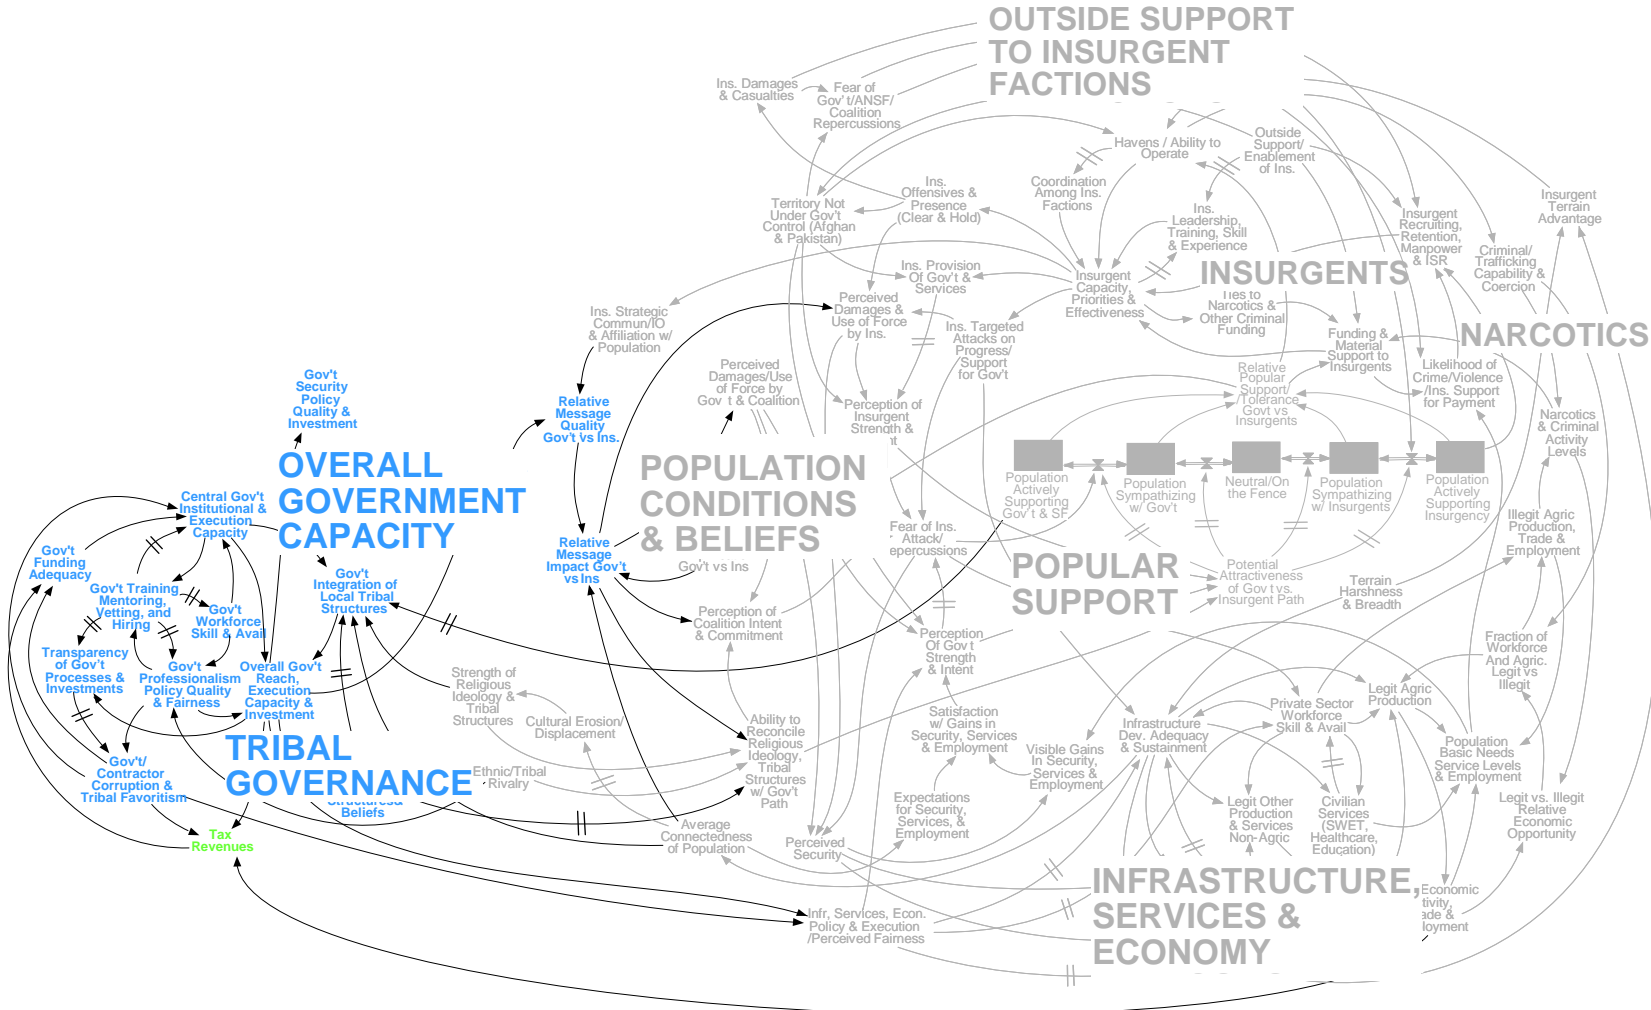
OUTSIDE SUPPORT TO INSURGENT FACTIONS

Ins. Damages & Casualties

Fear of Gov't/ANSF/ Coalition Repercussions

Havens / Ability to Operate

Outside Support/ Enablement of Ins.

Coordination Among Ins. Factions

Ins. Offensives & Presence (Clear & Hold)

Territory Not Under Gov't Control (Afghan & Pakistan)

Ins. Leadership, Training, Skill & Experience

Insurgent Recruiting, Retention, Manpower & ISR

Insurgent Terrain Advantage

Criminal/ Trafficking Capability & Coercion

INSURGENTS

Ins. Provision Of Gov't & Services

Insurgent Capacity, Priorities & Effectiveness

Ties to Narcotics & Other Criminal Funding

NARCOTICS

Ins. Strategic Commun/IO & Affiliation w/ Population

Perceived Damages & Use of Force by Ins.

Ins. Targeted Attacks on Progress/ Support for Gov't

Funding & Material Support to Insurgents

Likelihood of Crime/Violence /Ins. Support for Payment

Gov't Security Policy Quality & Investment

Relative Message Quality Gov't vs Ins.

Perceived Damages/Use of Force by Gov't & Coalition

Perception of Insurgent Strength & Intent

Relative Popular Support/ Tolerance Govt vs Insurgents

Narcotics & Criminal Activity Levels

OVERALL GOVERNMENT CAPACITY

POPULATION CONDITIONS & BELIEFS

Population Actively Supporting Gov't & SF

Population Sympathizing w/ Gov't

Neutral/On the Fence

Population Sympathizing w/ Insurgents

Population Actively Supporting Insurgency

Central Gov't Institutional & Execution Capacity

Gov't Funding Adequacy

Relative Message Impact Gov't vs Ins

Fear of Ins. Attack/ Repercussions

Illegit Agric Production, Trade & Employment

Gov't vs Ins

POPULAR SUPPORT

Potential Attractiveness of Gov't vs. Insurgent Path

Terrain Harshness & Breadth

Gov't Training, Mentoring, Vetting, and Hiring

Gov't Workforce Skill & Avail

Gov't Integration of Local Tribal Structures

Perception of Coalition Intent & Commitment

Perception Of Gov't Strength & Intent

Fraction of Workforce And Agric. Legit vs Illegit

Transparency of Gov't Processes & Investments

Gov't Professionalism Policy Quality & Fairness

Overall Gov't Reach, Execution Capacity & Investment

Strength of Religious Ideology & Tribal Structures

Cultural Erosion/ Displacement

Satisfaction w/ Gains in Security, Services & Employment

Private Sector Workforce Skill & Avail

Legit Agric Production

Infrastructure Dev. Adequacy & Sustainment

Ability to Reconcile Religious Ideology, Tribal Structures w/ Gov't Path

Visible Gains In Security, Services & Employment

Population Basic Needs Service Levels & Employment

TRIBAL GOVERNANCE

Gov't/ Contractor Corruption & Tribal Favoritism

Ethnic/Tribal Rivalry

Structures/ Beliefs

Legit Other Production & Services Non-Agric

Civilian Services (SWET, Healthcare, Education)

Legit vs. Illegit Relative Economic Opportunity

Tax Revenues

Average Connectedness of Population

Expectations for Security, Services, & Employment

Perceived Security

INFRASTRUCTURE, SERVICES & ECONOMY

Economic tivity, ade & loyment

Infr, Services, Econ. Policy & Execution /Perceived Fairness